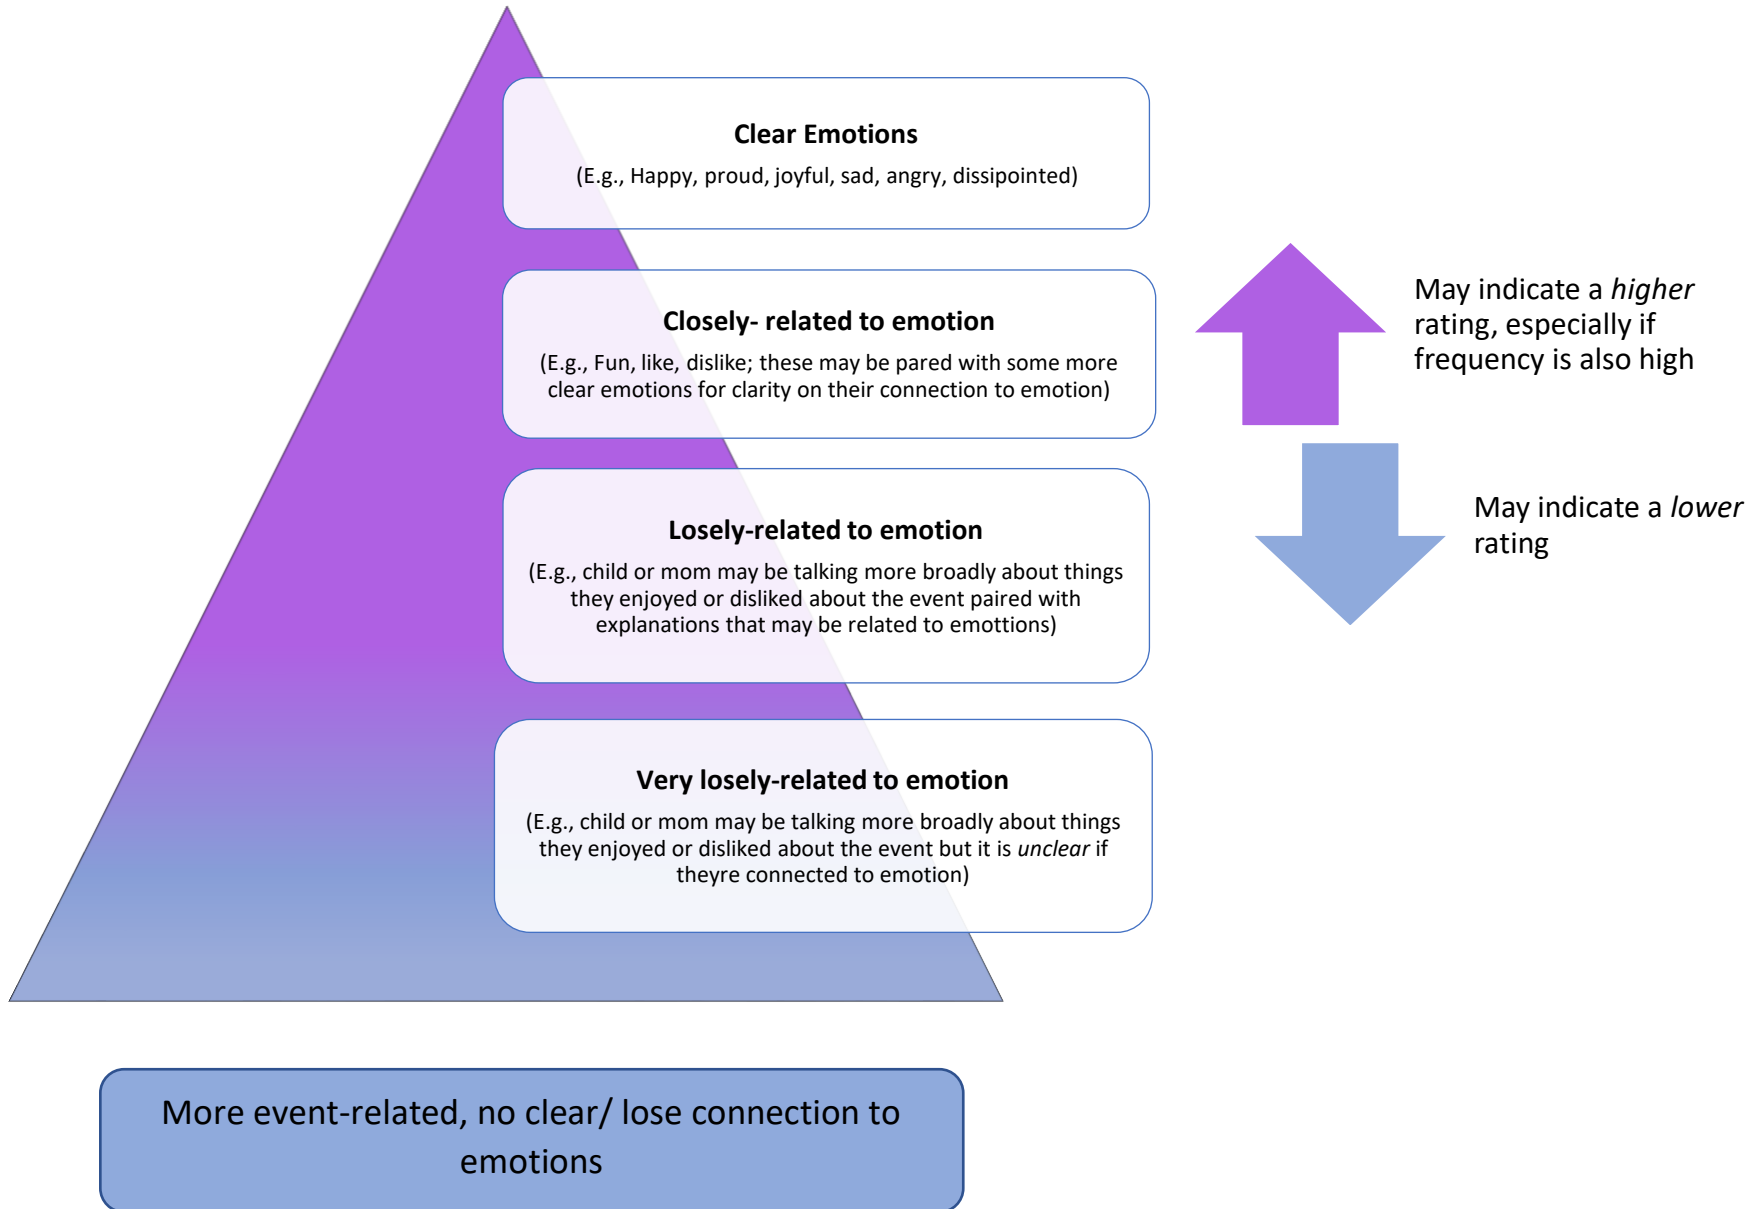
**Clear Emotions**

(E.g., Happy, proud, joyful, sad, angry, dissipointed)

**Closely- related to emotion**

(E.g., Fun, like, dislike; these may be pared with some more clear emotions for clarity on their connection to emotion)

**Losely-related to emotion**

(E.g., child or mom may be talking more broadly about things they enjoyed or disliked about the event paired with explanations that may be related to emottions)

**Very losely-related to emotion**

(E.g., child or mom may be talking more broadly about things they enjoyed or disliked about the event but it is *unclear* if theyre connected to emotion)

May indicate a *higher* rating, especially if frequency is also high

May indicate a *lower* rating

More event-related, no clear/ lose connection to emotions